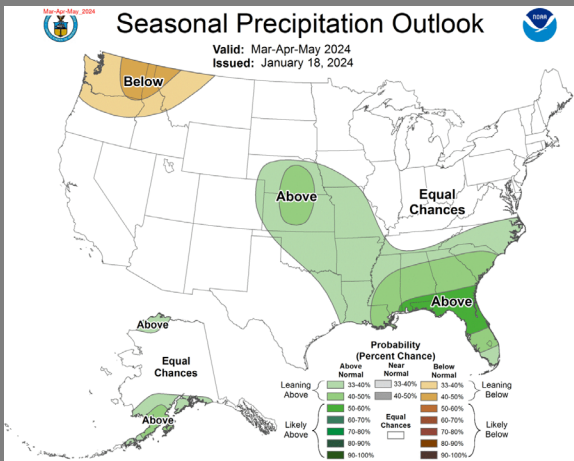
Mar-Apr-May, 2024

Seasonal Precipitation Outlook

Valid: Mar-Apr-May 2024
Issued: January 18, 2024

Below

Above

Equal Chances

Above

Above

Equal Chances

Above

Probability (Percent Chance)

| | Above Normal | Near Normal | Below Normal | |
|---|---|---|---|---|
| Leaning Above | 33-40% | 33-40% | 33-40% | Leaning Below |
| | 40-50% | 40-50% | 40-50% | |
| Likely Above | 50-60% | | 50-60% | Likely Below |
| | 60-70% | Equal Chances | 60-70% | |
| | 70-80% | | 70-80% | |
| | 80-90% | | 80-90% | |
| | 90-100% | | 90-100% | |

NOAA